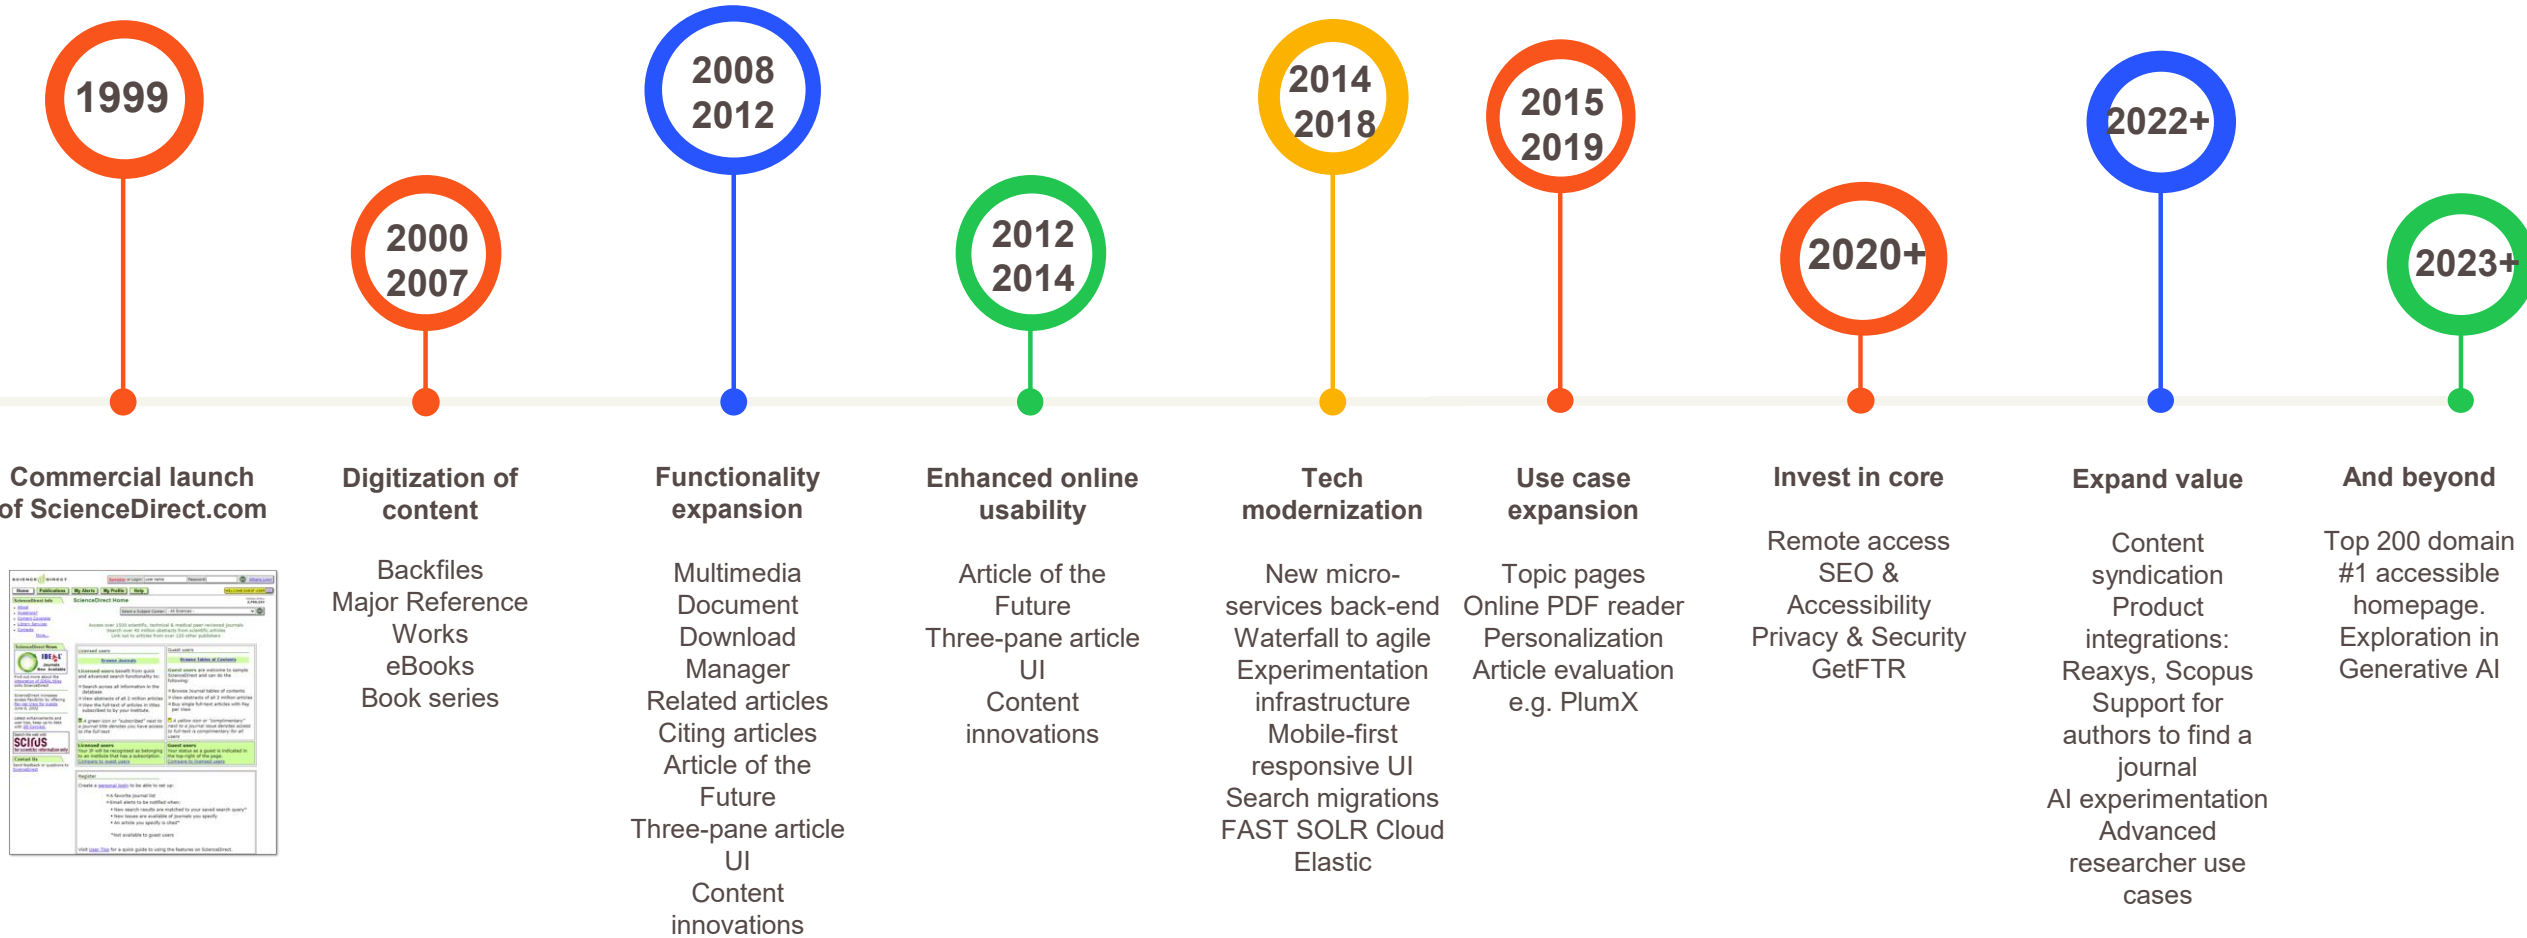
1999

2000
2007

2008
2012

2012
2014

2014
2018

2015
2019

2020+

2022+

2023+

Commercial launch of ScienceDirect.com

Digitization of content

Backfiles
Major Reference Works
eBooks
Book series

Functionality expansion

Multimedia
Document Download Manager
Related articles
Citing articles
Article of the Future
Three-pane article UI
Content innovations

Enhanced online usability

Article of the Future
Three-pane article UI
Content innovations

Tech modernization

New micro-services back-end
Waterfall to agile
Experimentation infrastructure
Mobile-first responsive UI
Search migrations
FAST SOLR Cloud Elastic

Use case expansion

Topic pages
Online PDF reader
Personalization
Article evaluation e.g. PlumX

Invest in core

Remote access
SEO & Accessibility
Privacy & Security
GetFTR

Expand value

Content syndication
Product integrations: Reaxys, Scopus
Support for authors to find a journal
AI experimentation
Advanced researcher use cases

And beyond

Top 200 domain
#1 accessible homepage.
Exploration in Generative AI